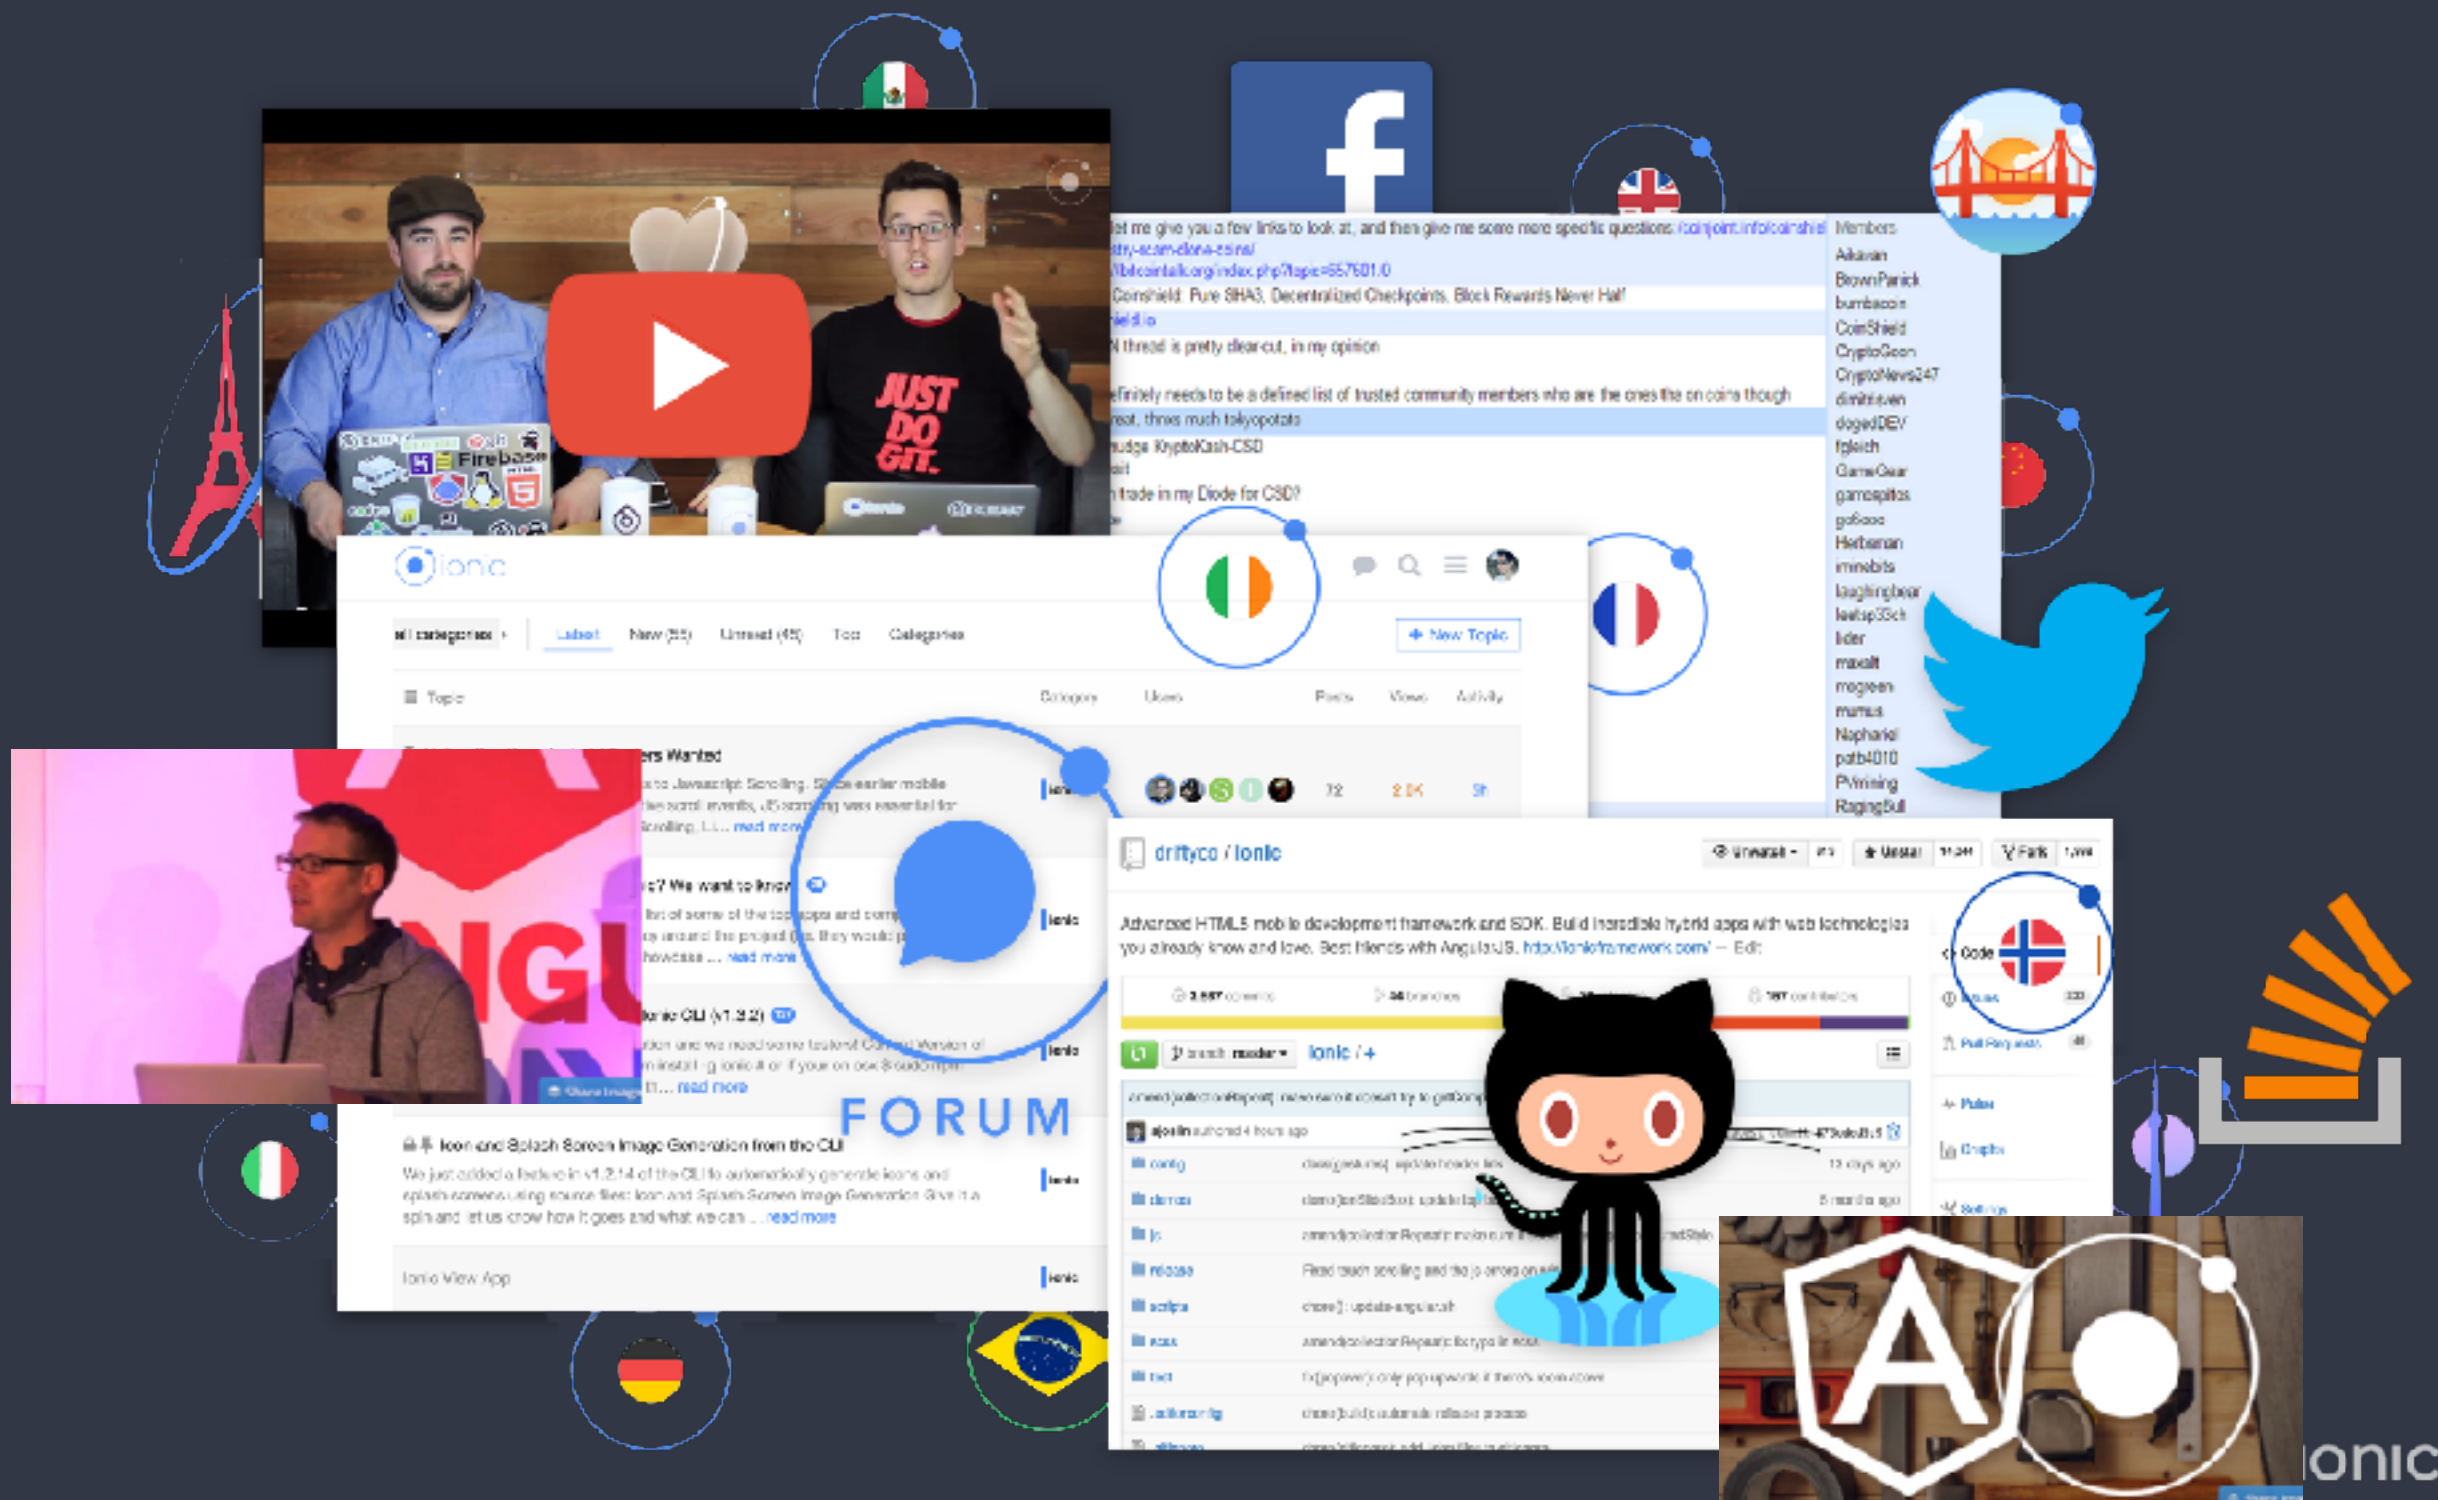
JUST DO GIT.

Firebase

let me give you a few links to look at, and then give me some more specific questions /coinjoint.info/coinshield-cry-scam-clone-coins/
/bitcointalk.org/index.php?topic=657601.0
Coinshield: Pure SHA3, Decentralized Checkpoints, Block Rewards Never Half
hield.io
N thread is pretty clear-cut, in my opinion
efinitely needs to be a defined list of trusted community members who are the ones the on coins though
reat, thnxs much tokyopotato
udge KryptoKash-CSD
sit
 trade in my Diode for CSD?

Members
Aikavan
BrownPatrick
bumbacoin
CoinShield
CryptoGeen
CryptoNews247
dimitrisven
dogedDEV
fpleich
GameGear
gamespilos
gofcoo
Herbsman
immebits
laughingbear
leetsp33ch
lider
maxalt
mogeen
mumus
Nopharel
potb4010
PVmining
RagingBull

ionic

all categories | Latest | New (55) | Unread (45) | Top | Categories | + New Topic

Topic | Category | Users | Posts | Views | Activity

ers Wanted
Javascript Scrolling ... read more
72 | 2.0K | 5h

? We want to know
... read more

Ionic CLI (v1.2.2)
... read more

FORUM

Icon and Splash Screen Image Generation from the CLI
We just added a feature in v1.2.14 of the CLI to automatically generate icons and splash screens using source files: Icon and Splash Screen Image Generation Give it a spin and let us know how it goes and what we can ... read more

Ionic View App

driftyco / ionic

Unwatch | Unstar | Fork

Advanced HTML5 mobile development framework and SDK. Build incredible hybrid apps with web technologies you already know and love. Best friends with AngularJS. http://ionicframework.com/ — Edit

branch: master | ionic / +

Code
Issues
Pull Requests
Pulse
Graphs
Settings

config
demos
js
release
scripts
scss
test
.editorconfig

ionic